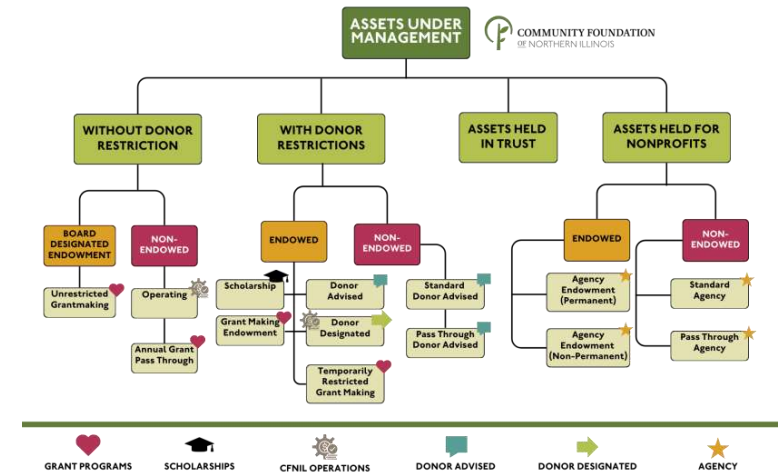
ASSETS UNDER MANAGEMENT

COMMUNITY FOUNDATION OF NORTHERN ILLINOIS

WITHOUT DONOR RESTRICTION

WITH DONOR RESTRICTIONS

ASSETS HELD IN TRUST

ASSETS HELD FOR NONPROFITS

BOARD DESIGNATED ENDOWMENT

NON-ENDOWED

Unrestricted Grantmaking

Operating

Annual Grant Pass Through

ENDOWED

NON-ENDOWED

Scholarship

Donor Advised

Grant Making Endowment

Donor Designated

Temporarily Restricted Grant Making

Standard Donor Advised

Pass Through Donor Advised

ENDOWED

NON-ENDOWED

Agency Endowment (Permanent)

Agency Endowment (Non-Permanent)

Standard Agency

Pass Through Agency

GRANT PROGRAMS

SCHOLARSHIPS

CFNIL OPERATIONS

DONOR ADVISED

DONOR DESIGNATED

AGENCY